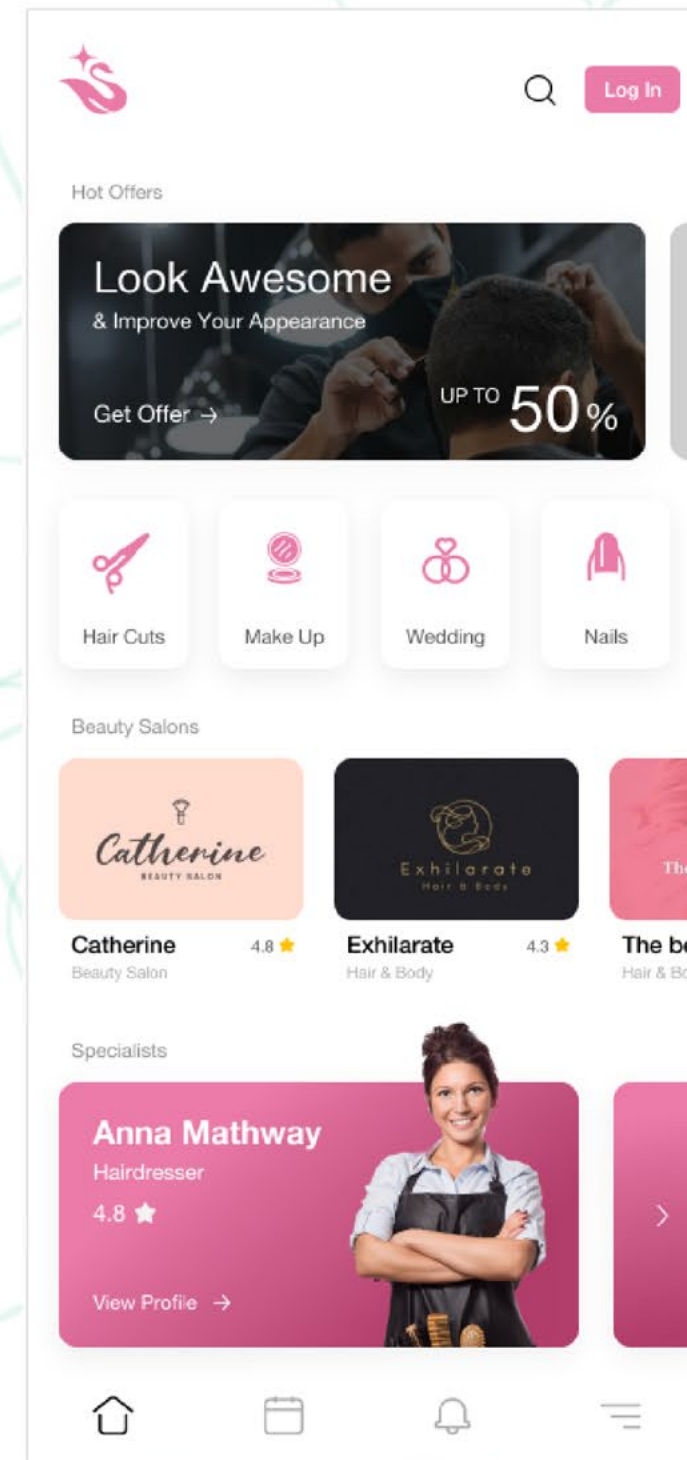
Log In

Hot Offers

Look Awesome
& Improve Your Appearance

Get Offer →

UP TO 50%

Hair Cuts

Make Up

Wedding

Nails

Beauty Salons

Catherine
BEAUTY SALON

Exhilarate
Hair & Body

The

Catherine 4.8
Beauty Salon

Exhilarate 4.3
Hair & Body

The be
Hair & Bo

Specialists

Anna Mathway
Hairdresser
4.8

View Profile →